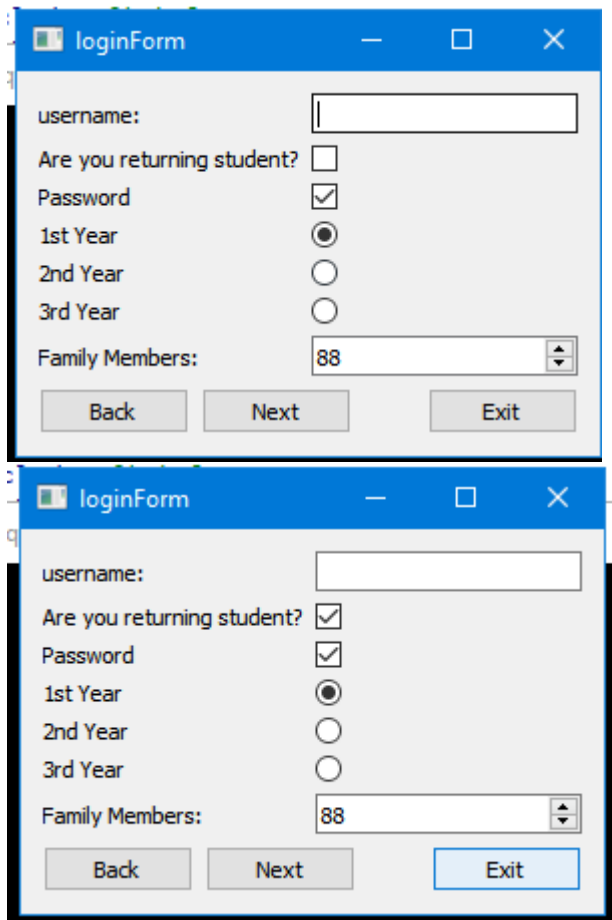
loginForm

username:
Are you returning student?
Password
1st Year
2nd Year
3rd Year
Family Members: 88

Back Next Exit

loginForm

username:
Are you returning student?
Password
1st Year
2nd Year
3rd Year
Family Members: 88

Back Next Exit